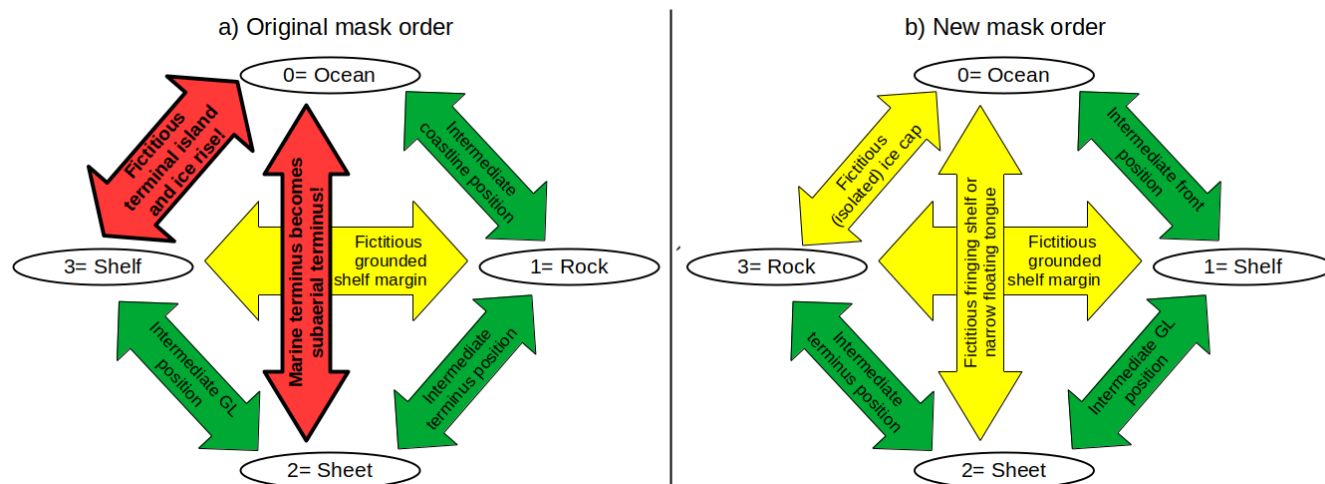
a) Original mask order

0= Ocean

Fictitious terminal island and ice rise!

Marine terminus becomes subaerial terminus!

Intermediate coastline position

Fictitious grounded shelf margin

3= Shelf

1= Rock

Intermediate GL position

Intermediate terminus position

2= Sheet

b) New mask order

0= Ocean

Fictitious (isolated) ice cap

Fictitious fringing shelf or narrow floating tongue

Intermediate front position

Fictitious grounded shelf margin

3= Rock

1= Shelf

Intermediate terminus position

Intermediate GL position

2= Sheet